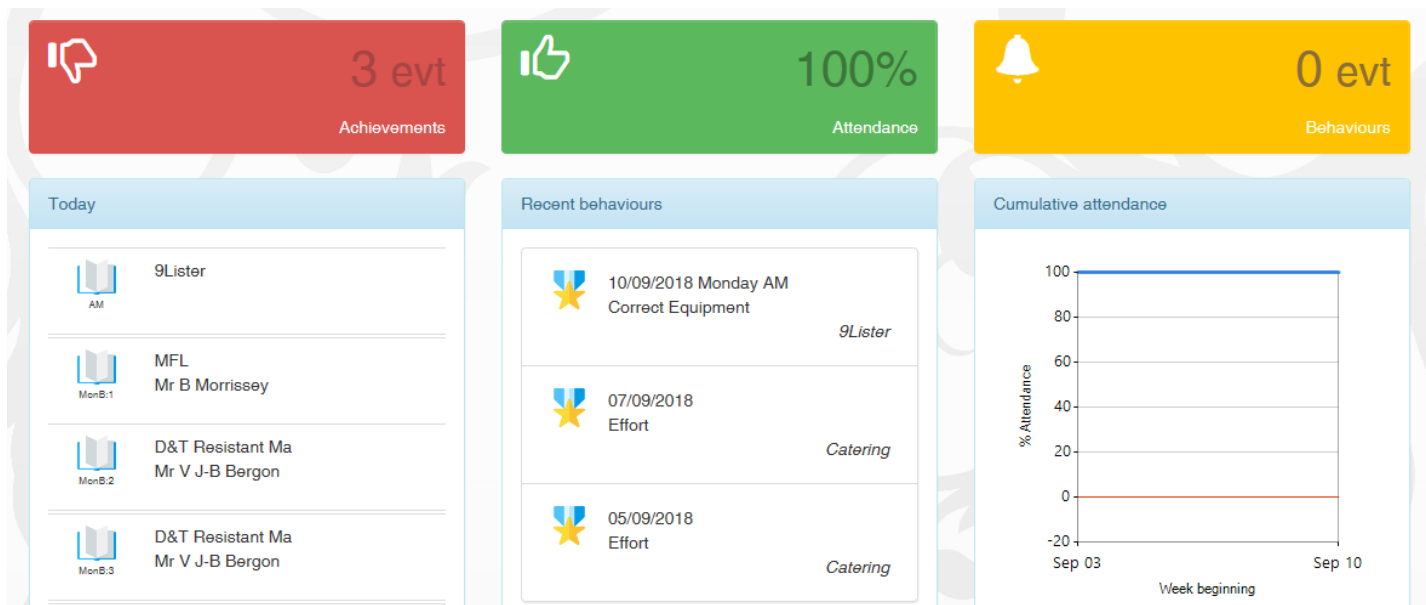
3 evt
Achievements

100%
Attendance

0 evt
Behaviours

Today

AM
9Lister

MonB:1
MFL
Mr B Morrissey

MonB:2
D&T Resistant Ma
Mr V J-B Bergon

MonB:3
D&T Resistant Ma
Mr V J-B Bergon

Recent behaviours

10/09/2018 Monday AM
Correct Equipment
9Lister

07/09/2018
Effort
Catering

05/09/2018
Effort
Catering

Cumulative attendance

100
80
60
40
20
0
-20
% Attendance
Sep 03
Sep 10
Week beginning